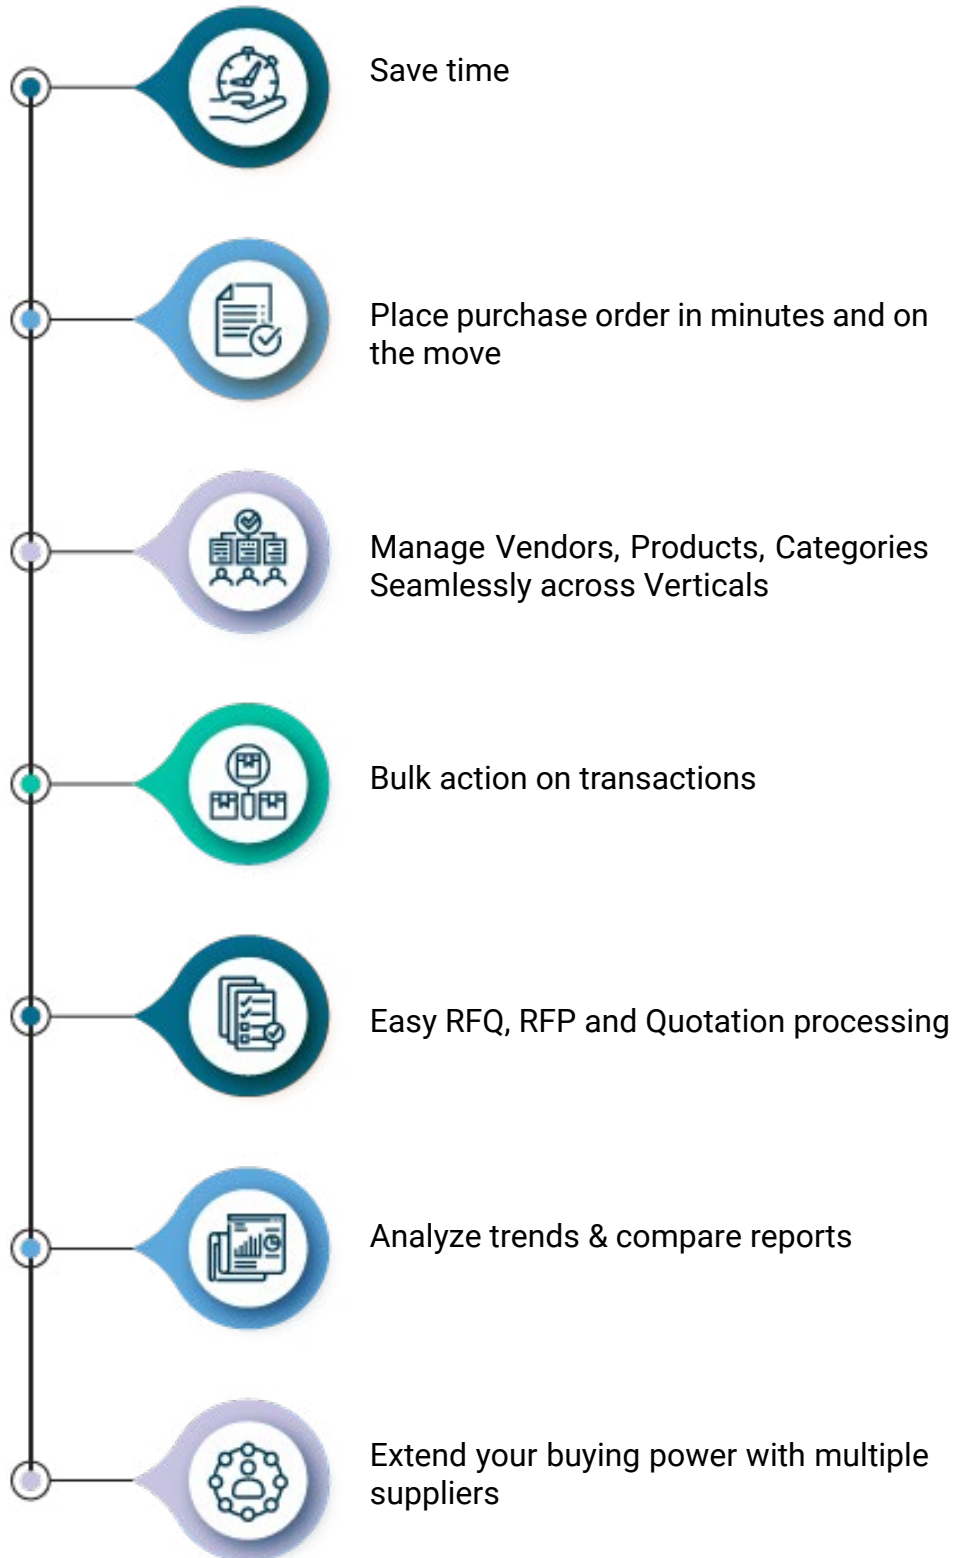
Save time

Place purchase order in minutes and on the move

Manage Vendors, Products, Categories Seamlessly across Verticals

Bulk action on transactions

Easy RFQ, RFP and Quotation processing

Analyze trends & compare reports

Extend your buying power with multiple suppliers